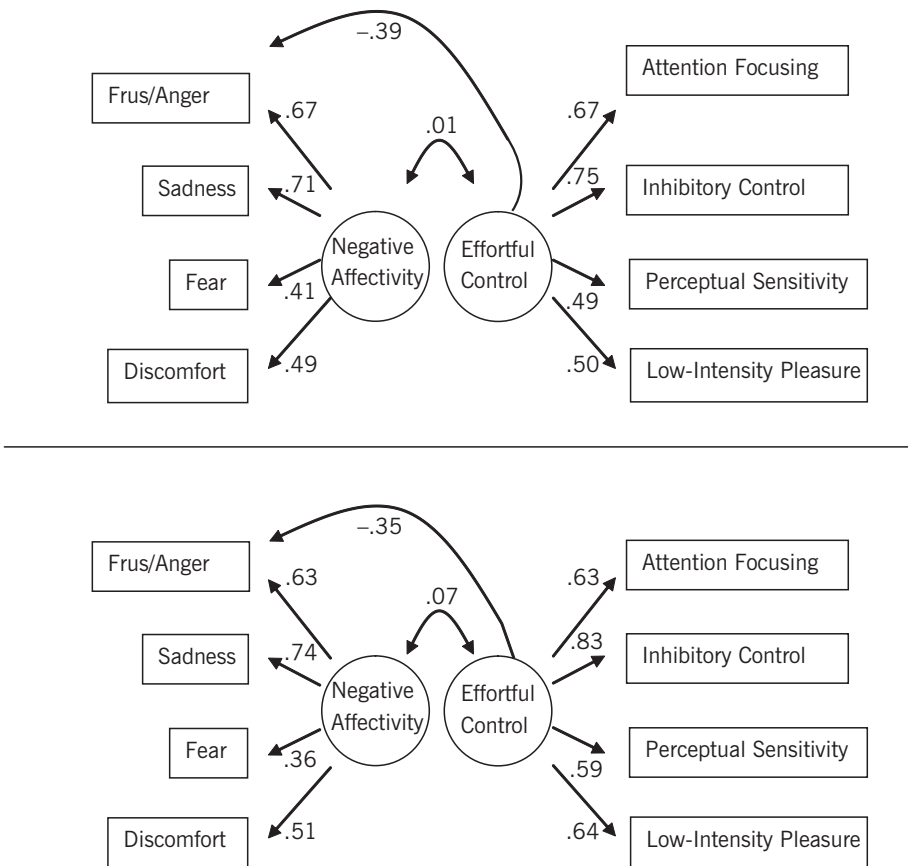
–.39

Frus/Anger .67

.01

Sadness .71

Negative Affectivity

Effortful Control

Fear .41

Discomfort .49

.67 Attention Focusing

.75 Inhibitory Control

Perceptual Sensitivity .49

.50 Low-Intensity Pleasure

–.35

Frus/Anger .63

.07

Sadness .74

Negative Affectivity

Effortful Control

Fear .36

Discomfort .51

.63 Attention Focusing

.83 Inhibitory Control

Perceptual Sensitivity .59

.64 Low-Intensity Pleasure